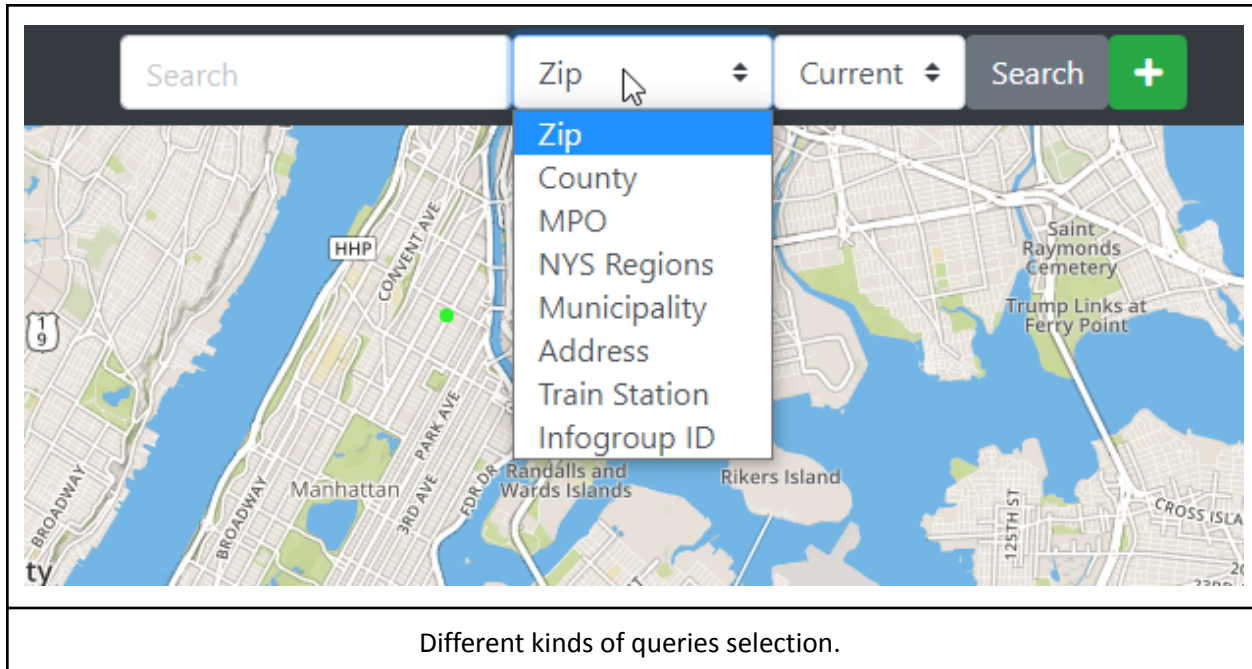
Search | Zip | Current | Search | +

Zip
County
MPO
NYS Regions
Municipality
Address
Train Station
Infogroup ID

HHP
CONVENT AVE
1
9
PARK AVE
BROADWAY
BROADWAY
Manhattan
3RD AVE
FDR DR
Randalls and Wards Islands
Rikers Island
Saint Raymonds Cemetery
Trump Links at Ferry Point
125TH ST
CROSS ISLA
ty
20
23RD

Different kinds of queries selection.